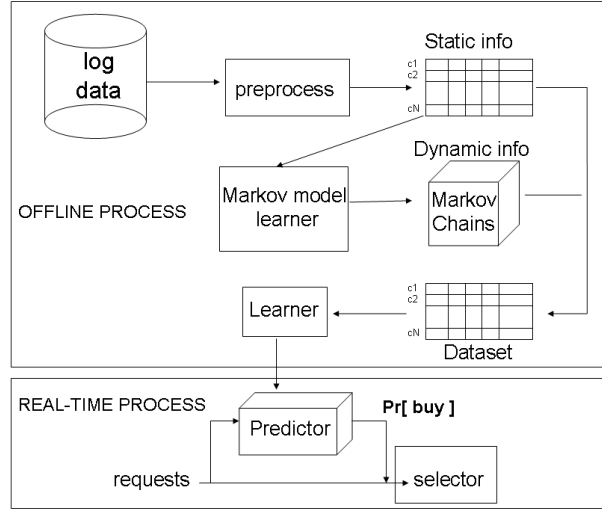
log data

preprocess

Static info

c1
c2
cN

Dynamic info

Markov model learner

Markov Chains

OFFLINE PROCESS

Learner

c1
c2
cN

Dataset

REAL-TIME PROCESS

Predictor

Pr[ buy ]

requests

selector